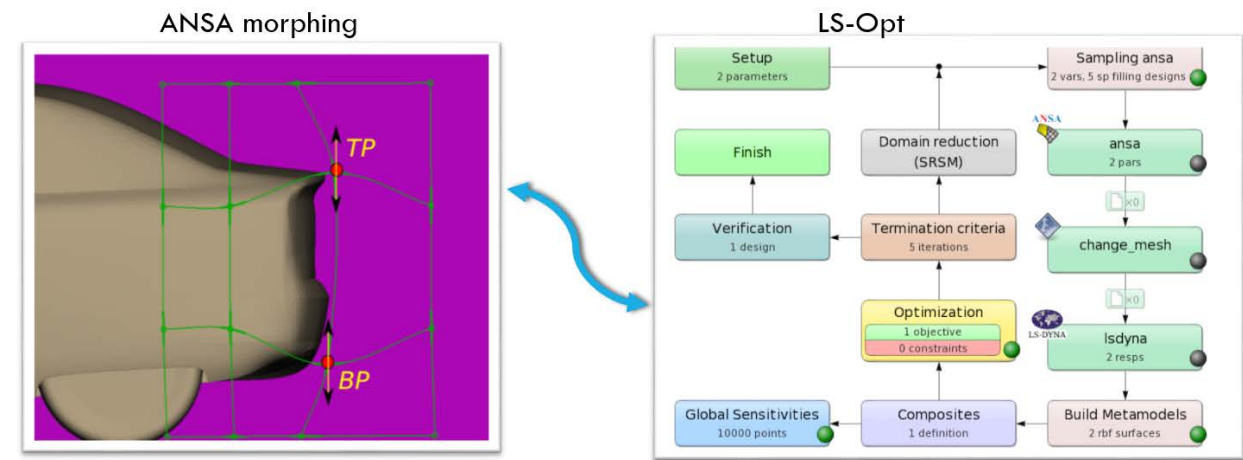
ANSA morphing

TP

BP

LS-Opt

Setup
2 parameters

Sampling ansa
2 vars, 5 sp filling designs

ANSA

ansa
2 pars

Finish

Domain reduction
(SRSM)

×0

change_mesh

Verification
1 design

Termination criteria
5 iterations

×0

Optimization
1 objective
0 constraints

LS-DYNA

lsdyna
2 resps

Global Sensitivities
10000 points

Composites
1 definition

Build Metamodels
2 rbf surfaces